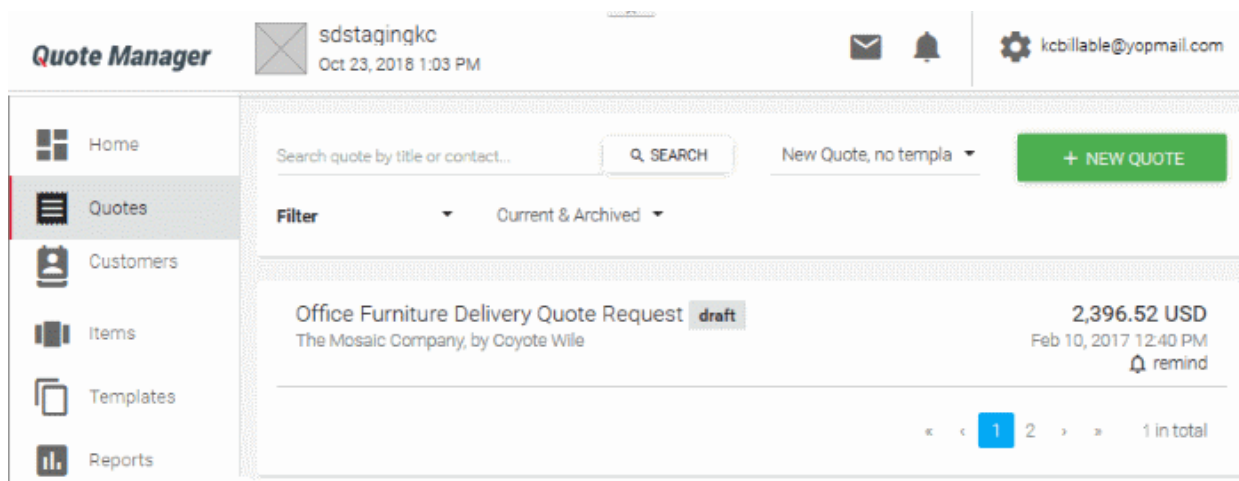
Quote Manager

sdstagingkc
Oct 23, 2018 1:03 PM

kcbillable@yopmail.com

Home
Quotes
Customers
Items
Templates
Reports

Search quote by title or contact...
SEARCH
New Quote, no templa
+ NEW QUOTE

Filter
Current & Archived

Office Furniture Delivery Quote Request draft
The Mosaic Company, by Coyote Wile
2,396.52 USD
Feb 10, 2017 12:40 PM
remind

« ‹ 1 2 › » 1 in total